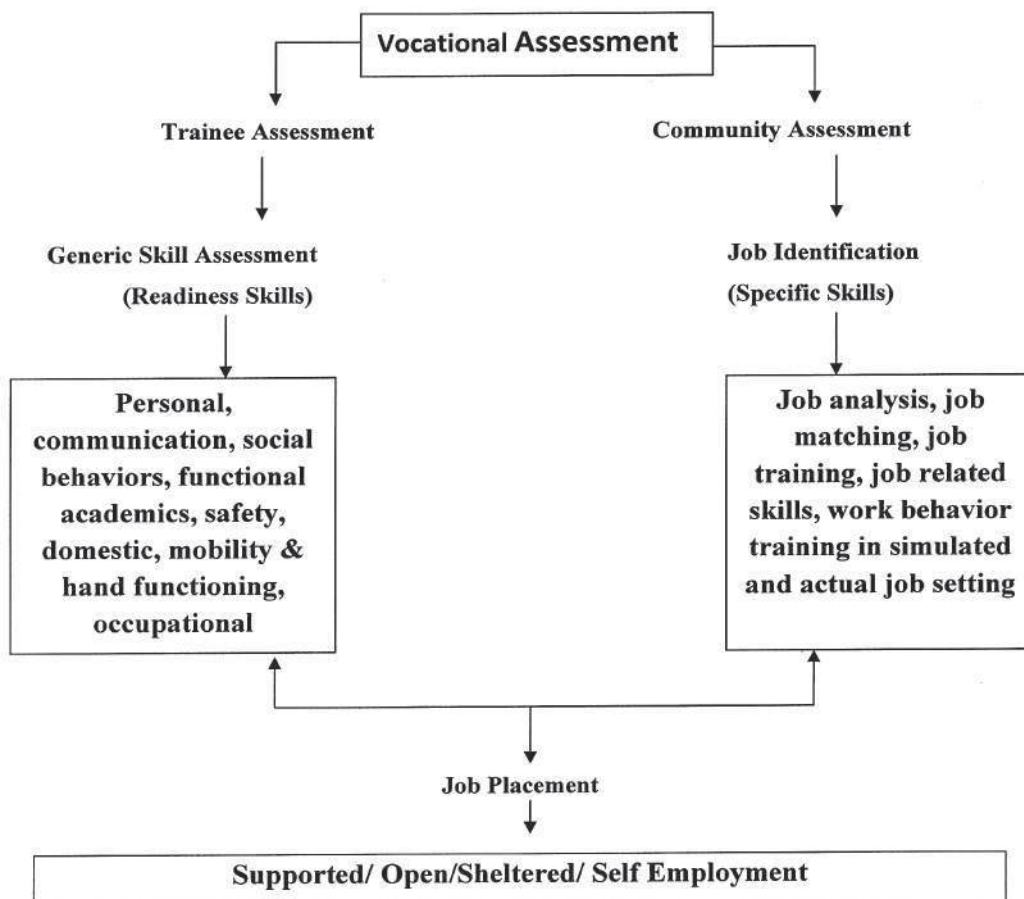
Vocational Assessment

Trainee Assessment

Community Assessment

Generic Skill Assessment
(Readiness Skills)

Job Identification
(Specific Skills)

Personal, communication, social behaviors, functional academics, safety, domestic, mobility & hand functioning, occupational

Job analysis, job matching, job training, job related skills, work behavior training in simulated and actual job setting

Job Placement

Supported/ Open/Sheltered/ Self Employment